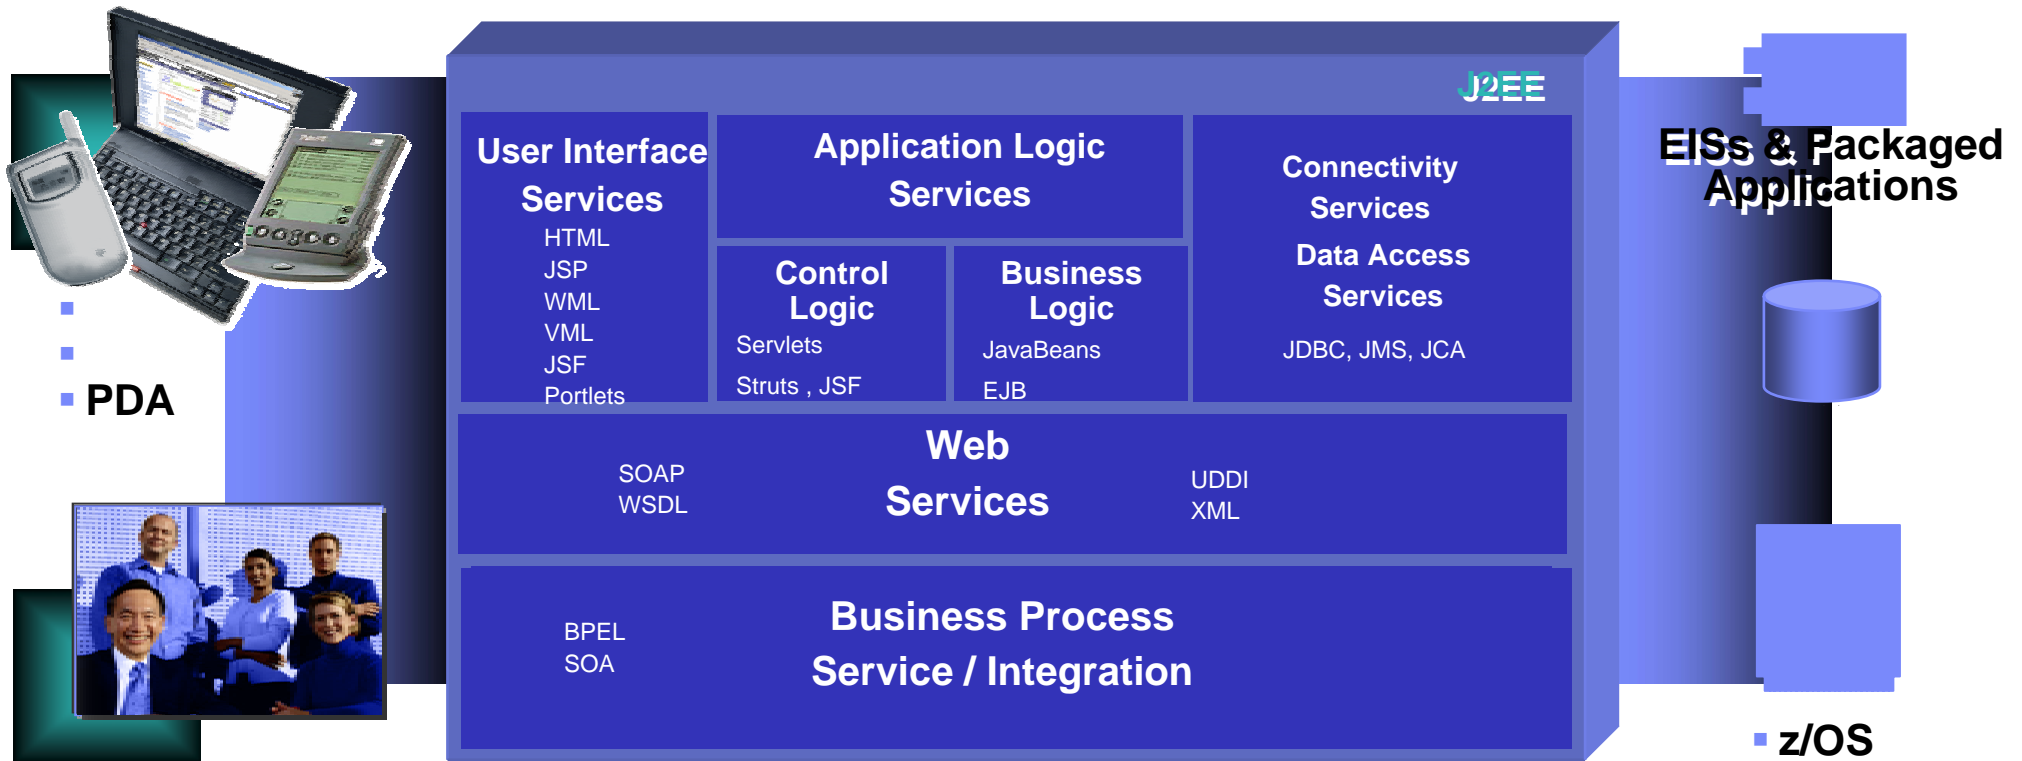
J2EE

EISs & Packaged Applications

User Interface Services
HTML
JSP
WML
VML
JSF
Portlets

Application Logic Services

Control Logic
Servlets
Struts , JSF

Business Logic
JavaBeans
EJB

Connectivity Services
Data Access Services
JDBC, JMS, JCA

Web Services
SOAP
WSDL
UDDI
XML

Business Process Service / Integration
BPEL
SOA

▪
▪
▪ PDA

▪ z/OS